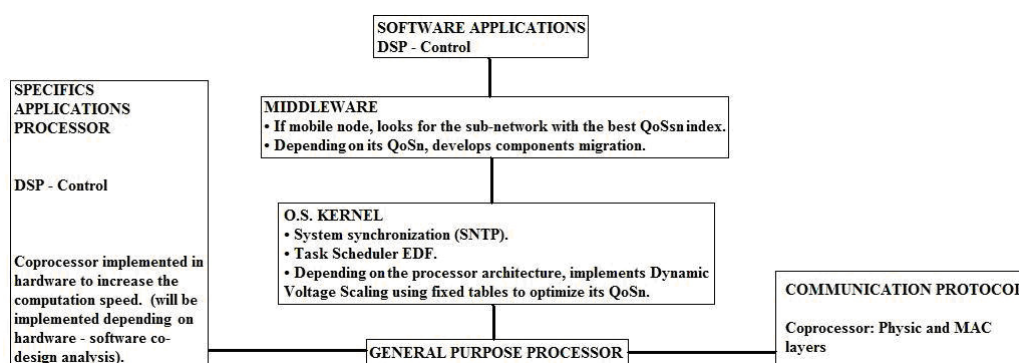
SOFTWARE APPLICATIONS
DSP - Control

SPECIFICS APPLICATIONS PROCESSOR

DSP - Control

Coprocessor implemented in hardware to increase the computation speed. (will be implemented depending on hardware - software co-design analysis).

MIDDLEWARE
• If mobile node, looks for the sub-network with the best QoSsn index.
• Depending on its QoSn, develops components migration.

O.S. KERNEL
• System synchronization (SNTP).
• Task Scheduler EDF.
• Depending on the processor architecture, implements Dynamic Voltage Scaling using fixed tables to optimize its QoSn.

COMMUNICATION PROTOCO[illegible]

Coprocessor: Physic and MAC layers

GENERAL PURPOSE PROCESSOR